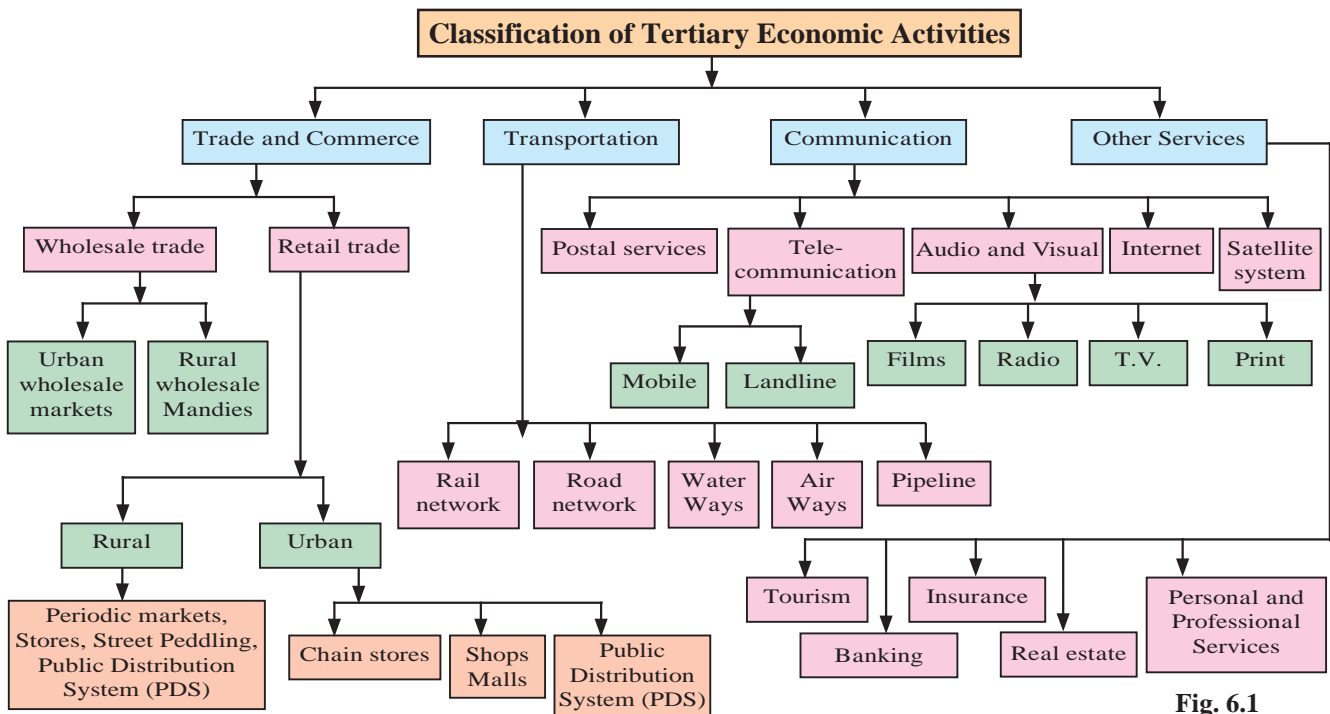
Classification of Tertiary Economic Activities

Trade and Commerce

Transportation

Communication

Other Services

Wholesale trade

Retail trade

Postal services

Telecommunication

Audio and Visual

Internet

Satellite system

Urban wholesale markets

Rural wholesale Mandies

Mobile

Landline

Films

Radio

T.V.

Print

Rail network

Road network

Water Ways

Air Ways

Pipeline

Rural

Urban

Periodic markets, Stores, Street Peddling, Public Distribution System (PDS)

Chain stores

Shops Malls

Public Distribution System (PDS)

Tourism

Banking

Insurance

Real estate

Personal and Professional Services

Fig. 6.1